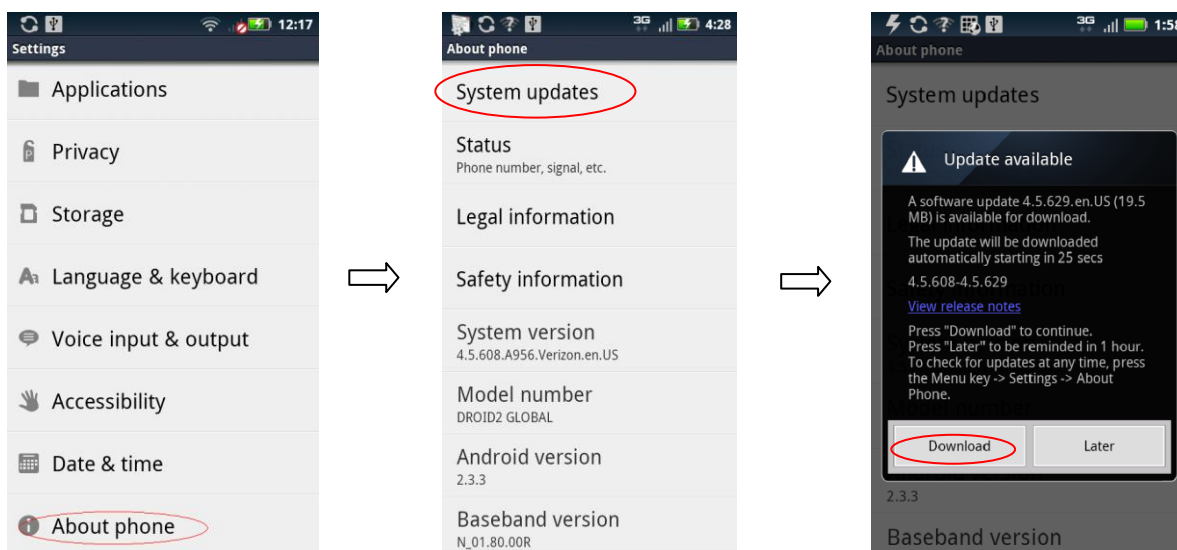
12:17
Settings
Applications
Privacy
Storage
Language & keyboard
Voice input & output
Accessibility
Date & time
About phone

3G 4:28
About phone
System updates
Status
Phone number, signal, etc.
Legal information
Safety information
System version
4.5.608.A956.Verizon.en.US
Model number
DROID2 GLOBAL
Android version
2.3.3
Baseband version
N_01.80.00R

3G 1:5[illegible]
About phone
System updates
Update available
A software update 4.5.629.en.US (19.5 MB) is available for download.
The update will be downloaded automatically starting in 25 secs
4.5.608-4.5.629
View release notes
Press "Download" to continue.
Press "Later" to be reminded in 1 hour.
To check for updates at any time, press the Menu key -> Settings -> About Phone.
Download
Later
2.3.3
Baseband version